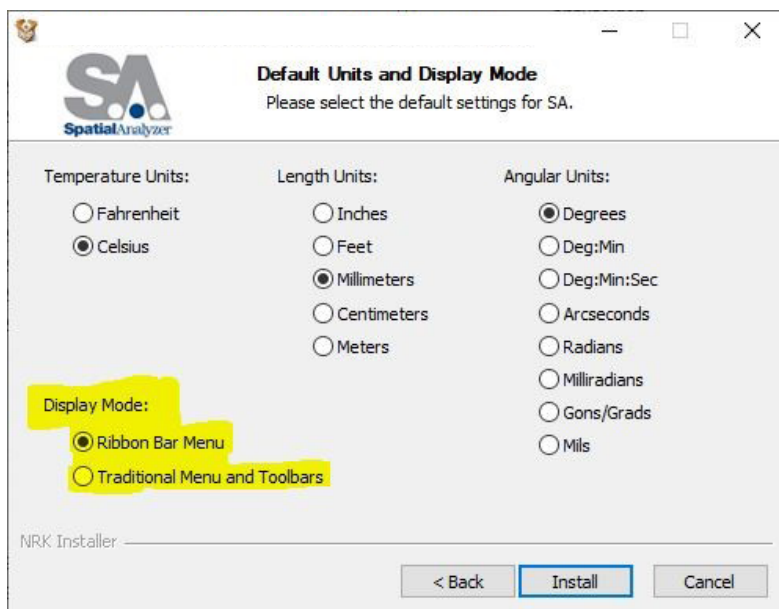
S.A.
SpatialAnalyzer

Default Units and Display Mode
Please select the default settings for SA.

Temperature Units:
Fahrenheit
Celsius

Length Units:
Inches
Feet
Millimeters
Centimeters
Meters

Angular Units:
Degrees
Deg:Min
Deg:Min:Sec
Arcseconds
Radians
Milliradians
Gons/Grads
Mils

Display Mode:
Ribbon Bar Menu
Traditional Menu and Toolbars

NRK Installer

< Back
Install
Cancel